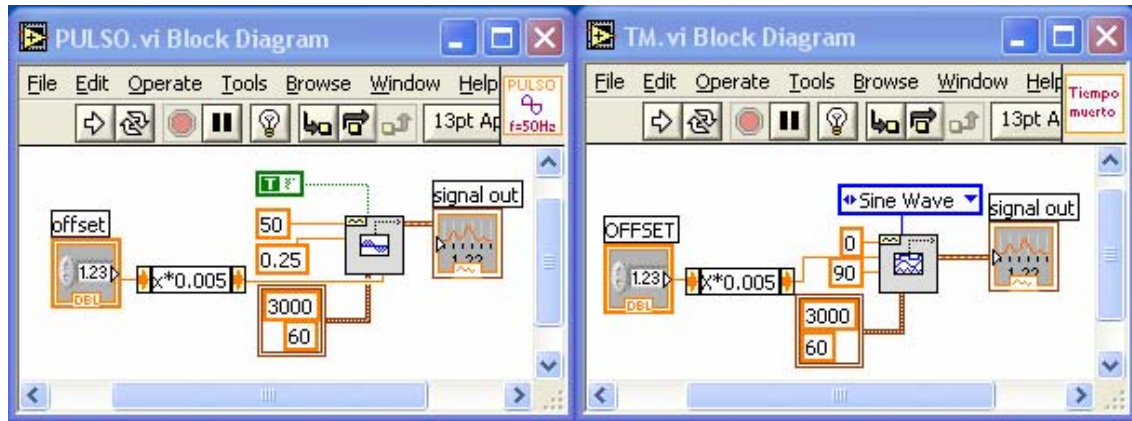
PULSO.vi Block Diagram

File Edit Operate Tools Browse Window Help

13pt Ap

PULSO f=50Hz

offset

1.23

DBL

x*0.005

TF

50

0.25

3000

60

signal out

1.23

TM.vi Block Diagram

File Edit Operate Tools Browse Window Help

13pt A

Tiempo muerto

OFFSET

1.23

DBL

x*0.005

Sine Wave

0

90

3000

60

signal out

1.23